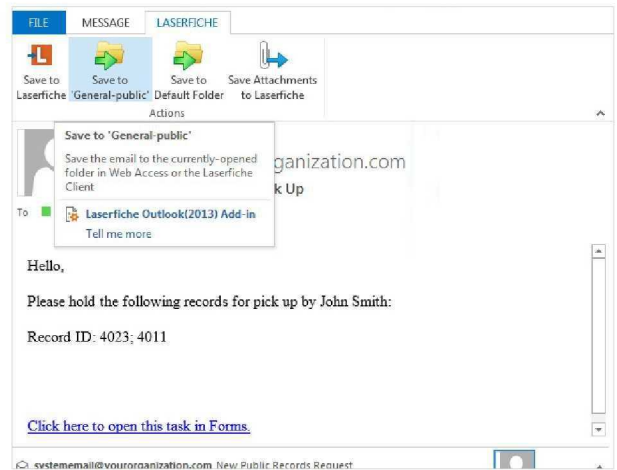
FILE MESSAGE LASERFICHE

Save to Laserfiche

Save to 'General-public'

Save to Default Folder

Save Attachments to Laserfiche

Actions

Save to 'General-public'

Save the email to the currently-opened folder in Web Access or the Laserfiche Client

Laserfiche Outlook(2013) Add-in

Tell me more

ganization.com

k Up

To

Hello,

Please hold the following records for pick up by John Smith:

Record ID: 4023; 4011

Click here to open this task in Forms.

systememail@yourorganization.com New Public Records Request